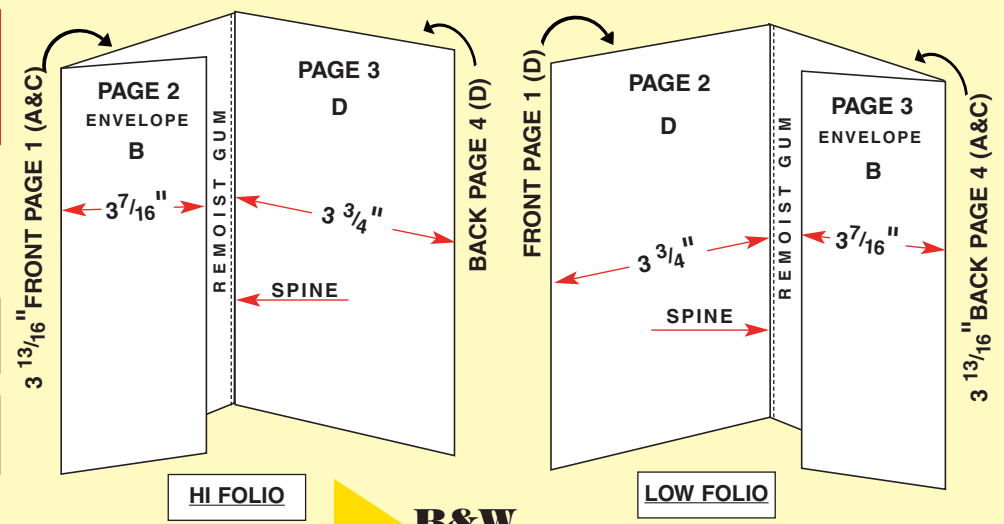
$3\ ^{13}/_{16}$" FRONT PAGE 1 (A&C)

PAGE 2
ENVELOPE
B

$3^{7}/_{16}$"

REMOIST GUM

PAGE 3
D

$3\ ^{3}/_{4}$"

SPINE

BACK PAGE 4 (D)

HI FOLIO

FRONT PAGE 1 (D)

PAGE 2
D

$3\ ^{3}/_{4}$"

SPINE

REMOIST GUM

PAGE 3
ENVELOPE
B

$3^{7}/_{16}$"

$3\ ^{13}/_{16}$" BACK PAGE 4 (A&C)

LOW FOLIO

B&W